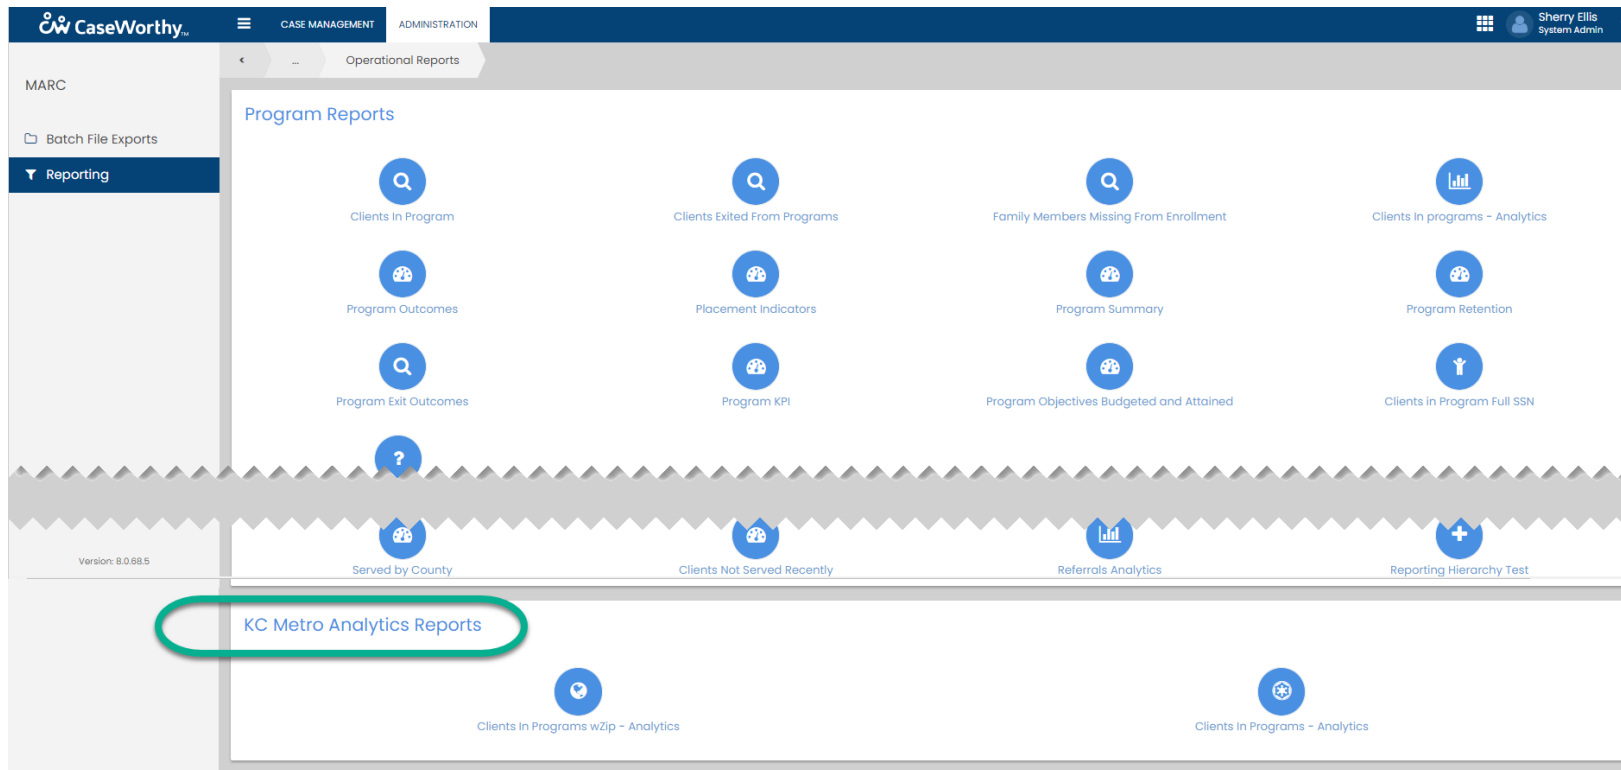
CaseWorthy™

CASE MANAGEMENT

ADMINISTRATION

Sherry Ellis
System Admin

MARC

Batch File Exports

Reporting

...

Operational Reports

Program Reports

Clients In Program

Clients Exited From Programs

Family Members Missing From Enrollment

Clients In programs - Analytics

Program Outcomes

Placement Indicators

Program Summary

Program Retention

Program Exit Outcomes

Program KPI

Program Objectives Budgeted and Attained

Clients in Program Full SSN

?

Version: 8.0.68.5

Served by County

Clients Not Served Recently

Referrals Analytics

Reporting Hierarchy Test

KC Metro Analytics Reports

Clients In Programs wZip - Analytics

Clients In Programs - Analytics